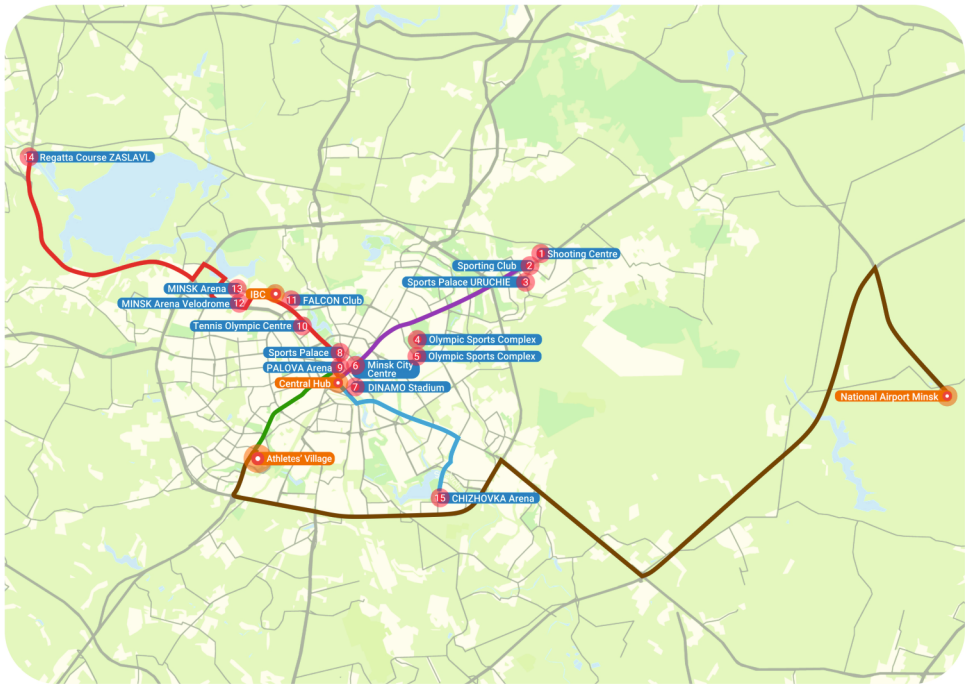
14 Regatta Course ZASLAVL

1 Shooting Centre
Sporting Club 2
Sports Palace URUCHIE 3

MINSK Arena 13
MINSK Arena Velodrome 12
IBC
11 FALCON Club
Tennis Olympic Centre 10

4 Olympic Sports Complex
5 Olympic Sports Complex

Sports Palace 8
PALOVA Arena 9
6 Minsk City Centre
Central Hub
7 DINAMO Stadium

National Airport Minsk

Athletes' Village

15 CHIZHOVKA Arena